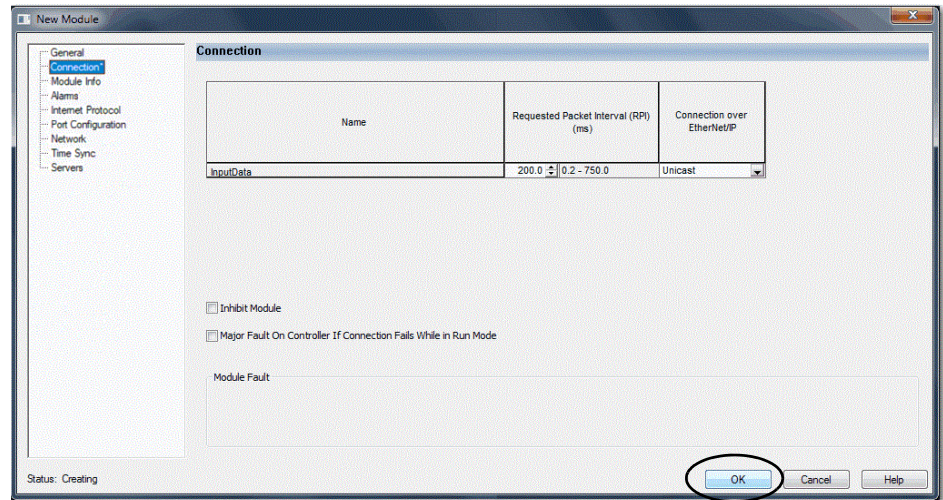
New Module

General
Connection*
Module Info
Alarms
Internet Protocol
Port Configuration
Network
Time Sync
Servers

Connection

| Name | Requested Packet Interval (RPI) (ms) | | Connection over EtherNet/IP |
|---|---|---|---|
| InputData | 200.0 | 0.2 - 750.0 | Unicast |

Inhibit Module

Major Fault On Controller If Connection Fails While in Run Mode

Module Fault

Status: Creating

OK

Cancel

Help